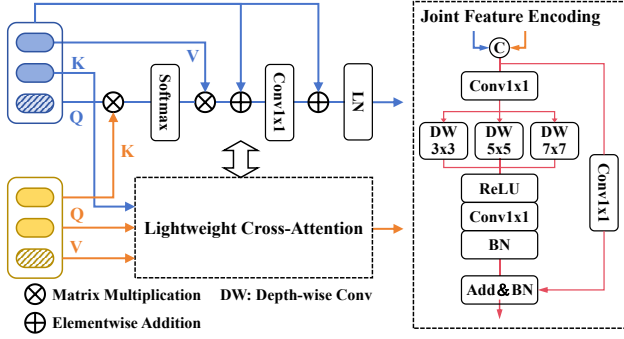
Joint Feature Encoding

C

Conv1x1

DW 3x3

DW 5x5

DW 7x7

ReLU

Conv1x1

BN

Conv1x1

Add&BN

K

V

Q

Softmax

Conv1x1

LN

K

Q

V

Lightweight Cross-Attention

$\otimes$ Matrix Multiplication

DW: Depth-wise Conv

$\oplus$ Elementwise Addition